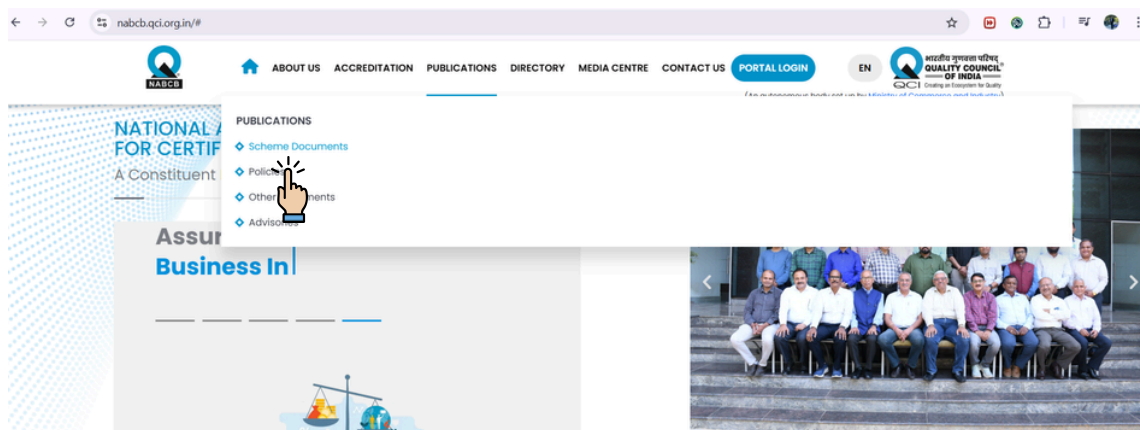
nabcb.qci.org.in/#

NABCB

ABOUT US ACCREDITATION PUBLICATIONS DIRECTORY MEDIA CENTRE CONTACT US PORTAL LOGIN

EN

भारतीय गुणवत्ता परिषद QUALITY COUNCIL OF INDIA QCI Creating an Ecosystem for Quality

(An autonomous body set up by Ministry of Commerce and Industry)

PUBLICATIONS

Scheme Documents

Polic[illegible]

Other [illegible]ments

Advisor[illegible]

NATIONAL A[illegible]
FOR CERTIF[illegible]

A Constituent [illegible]

Assur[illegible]
Business In